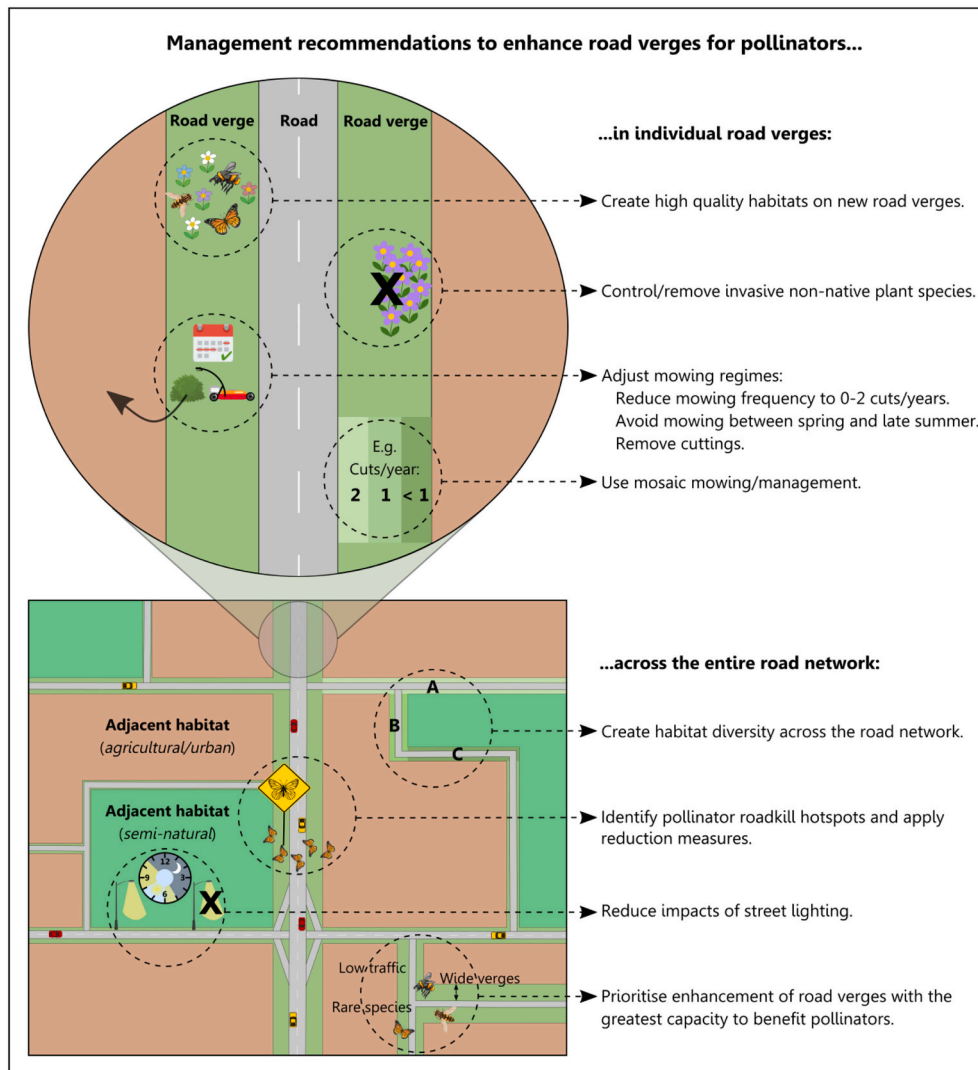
Management recommendations to enhance road verges for pollinators...

Road verge

Road

Road verge

...in individual road verges:

Create high quality habitats on new road verges.

X

Control/remove invasive non-native plant species.

Adjust mowing regimes:
Reduce mowing frequency to 0-2 cuts/years.
Avoid mowing between spring and late summer.
Remove cuttings.

E.g. Cuts/year:
2 1 < 1

Use mosaic mowing/management.

...across the entire road network:

A

B

C

Adjacent habitat (agricultural/urban)

Create habitat diversity across the road network.

Adjacent habitat (semi-natural)

Identify pollinator roadkill hotspots and apply reduction measures.

12
3
6
9

X

Reduce impacts of street lighting.

Low traffic

Wide verges

Rare species

Prioritise enhancement of road verges with the greatest capacity to benefit pollinators.